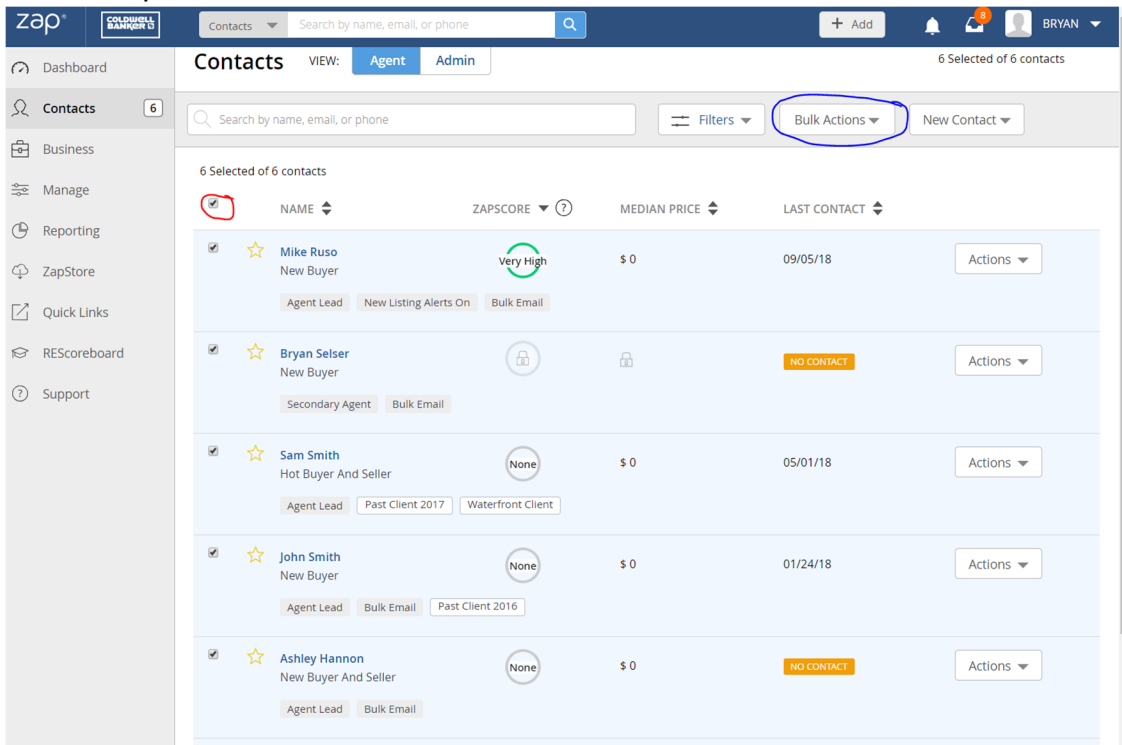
zap® COLDWELL BANKER

Contacts

Search by name, email, or phone

+ Add

8

BRYAN

Dashboard

Contacts 6

Business

Manage

Reporting

ZapStore

Quick Links

REScoreboard

Support

Contacts VIEW: Agent Admin

6 Selected of 6 contacts

Search by name, email, or phone

Filters

Bulk Actions

New Contact

6 Selected of 6 contacts

| | NAME | ZAPSCORE ? | MEDIAN PRICE | LAST CONTACT | |
|---|---|---|---|---|---|
| ☑ ☆ | Mike Ruso<br>New Buyer<br>Agent Lead · New Listing Alerts On · Bulk Email | Very High | $ 0 | 09/05/18 | Actions |
| ☑ ☆ | Bryan Selser<br>New Buyer<br>Secondary Agent · Bulk Email | | | NO CONTACT | Actions |
| ☑ ☆ | Sam Smith<br>Hot Buyer And Seller<br>Agent Lead · Past Client 2017 · Waterfront Client | None | $ 0 | 05/01/18 | Actions |
| ☑ ☆ | John Smith<br>New Buyer<br>Agent Lead · Bulk Email · Past Client 2016 | None | $ 0 | 01/24/18 | Actions |
| ☑ ☆ | Ashley Hannon<br>New Buyer And Seller<br>Agent Lead · Bulk Email | None | $ 0 | NO CONTACT | Actions |